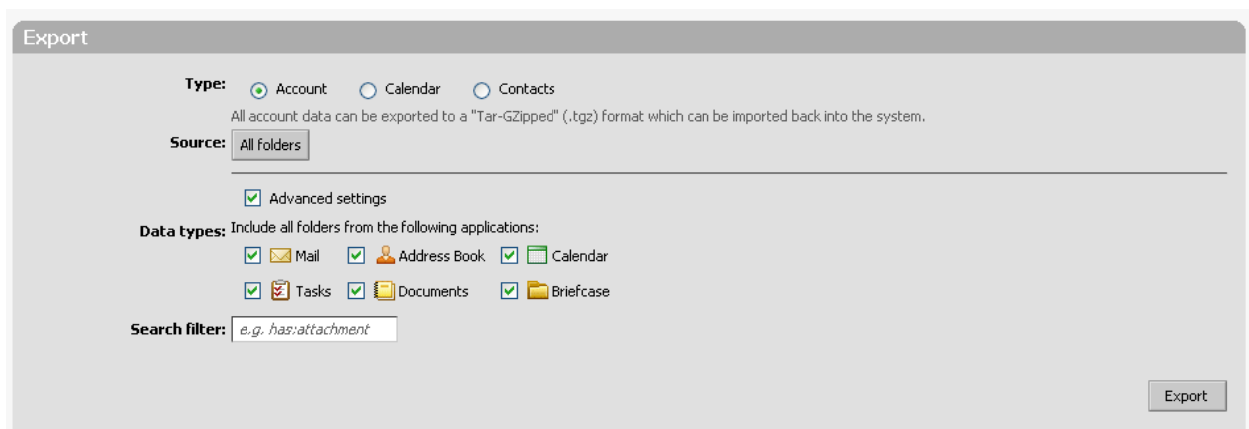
Export

Type: Account Calendar Contacts

All account data can be exported to a "Tar-GZipped" (.tgz) format which can be imported back into the system.

Source: All folders

Advanced settings

Data types: Include all folders from the following applications:

Mail Address Book Calendar

Tasks Documents Briefcase

Search filter: e.g. has:attachment

Export